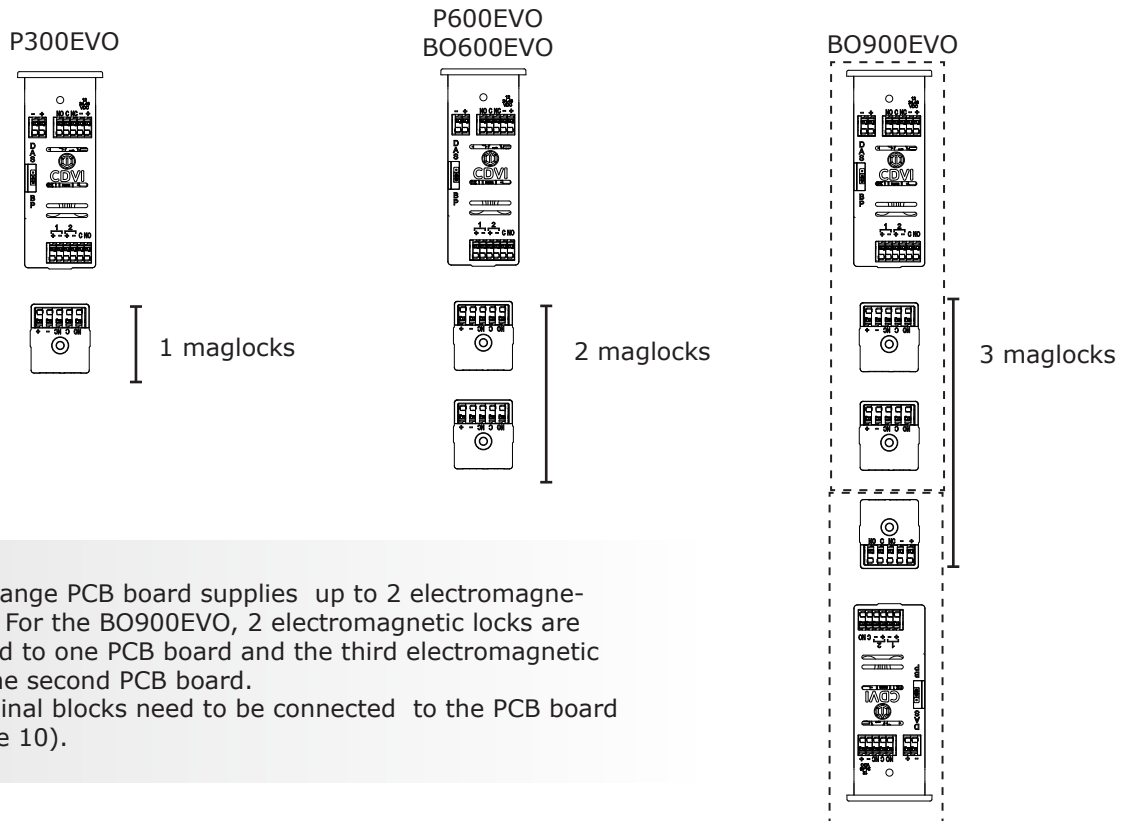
P300EVO

P600EVO
BO600EVO

BO900EVO

1 maglocks

2 maglocks

3 maglocks

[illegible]ange PCB board supplies up to 2 electromagne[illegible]. For the BO900EVO, 2 electromagnetic locks are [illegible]d to one PCB board and the third electromagnetic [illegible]he second PCB board.
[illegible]inal blocks need to be connected to the PCB board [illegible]e 10).